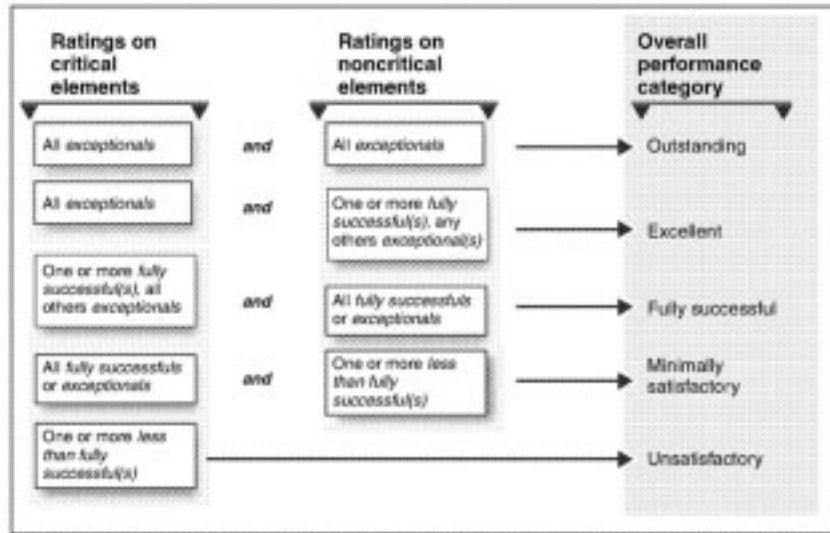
Ratings on critical elements

Ratings on noncritical elements

Overall performance category

All exceptionals

and

All exceptionals

Outstanding

All exceptionals

and

One or more fully successful(s), any others exceptional(s)

Excellent

One or more fully successful(s), all others exceptionals

and

All fully successfuls or exceptionals

Fully successful

All fully successfuls or exceptionals

and

One or more less than fully successful(s)

Minimally satisfactory

One or more less than fully successful(s)

Unsatisfactory